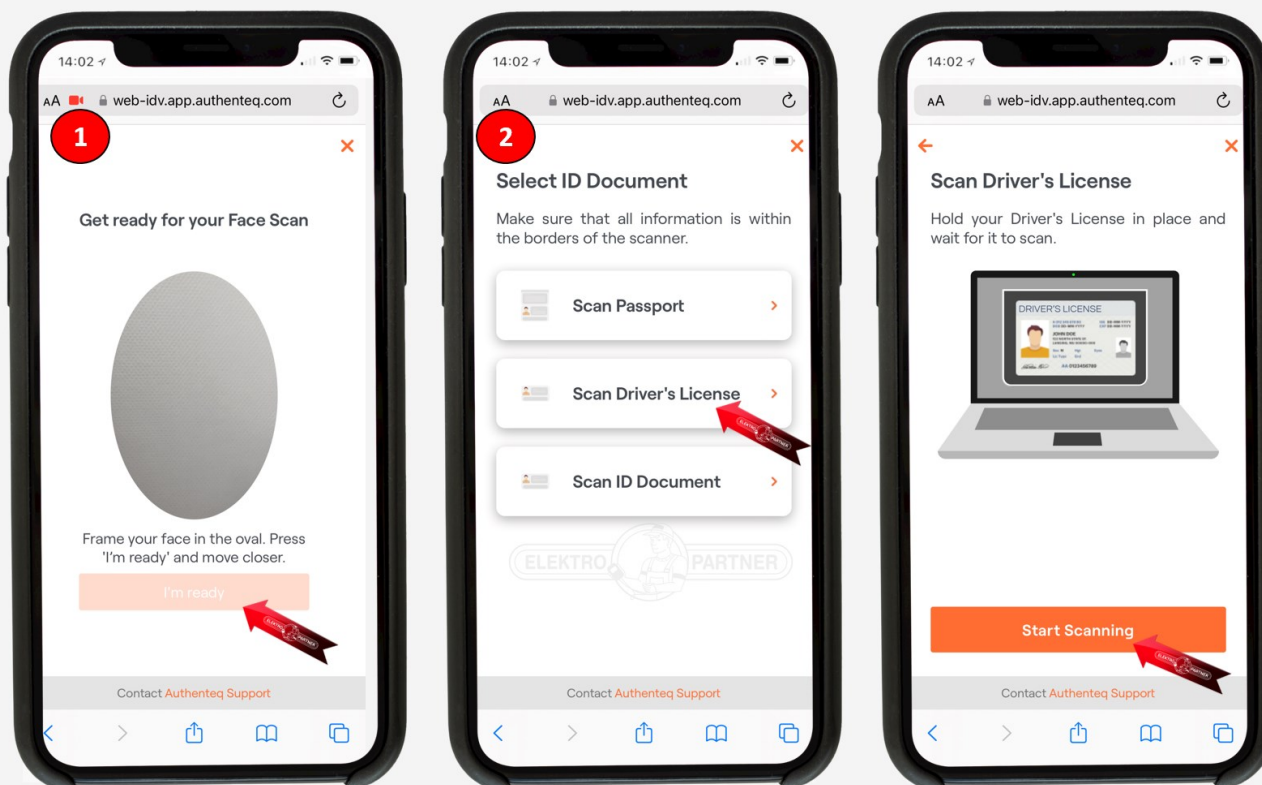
14:02

AA web-idv.app.authenteq.com

1

Get ready for your Face Scan

Frame your face in the oval. Press 'I'm ready' and move closer.

I'm ready

Contact Authenteq Support

14:02

AA web-idv.app.authenteq.com

2

Select ID Document

Make sure that all information is within the borders of the scanner.

Scan Passport

Scan Driver's License

Scan ID Document

ELEKTRO PARTNER

Contact Authenteq Support

14:02

AA web-idv.app.authenteq.com

Scan Driver's License

Hold your Driver's License in place and wait for it to scan.

DRIVER'S LICENSE

JOHN DOE

Start Scanning

Contact Authenteq Support